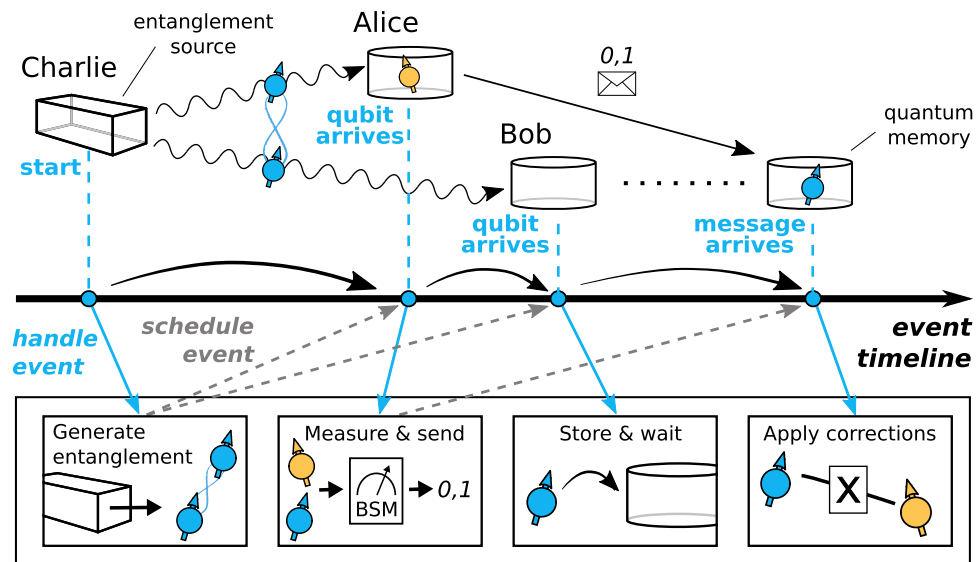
entanglement source

Alice

Charlie

0,1

qubit arrives

quantum memory

Bob

start

qubit arrives

message arrives

handle event

schedule event

event timeline

Generate entanglement

Measure & send

BSM

0,1

Store & wait

Apply corrections

X